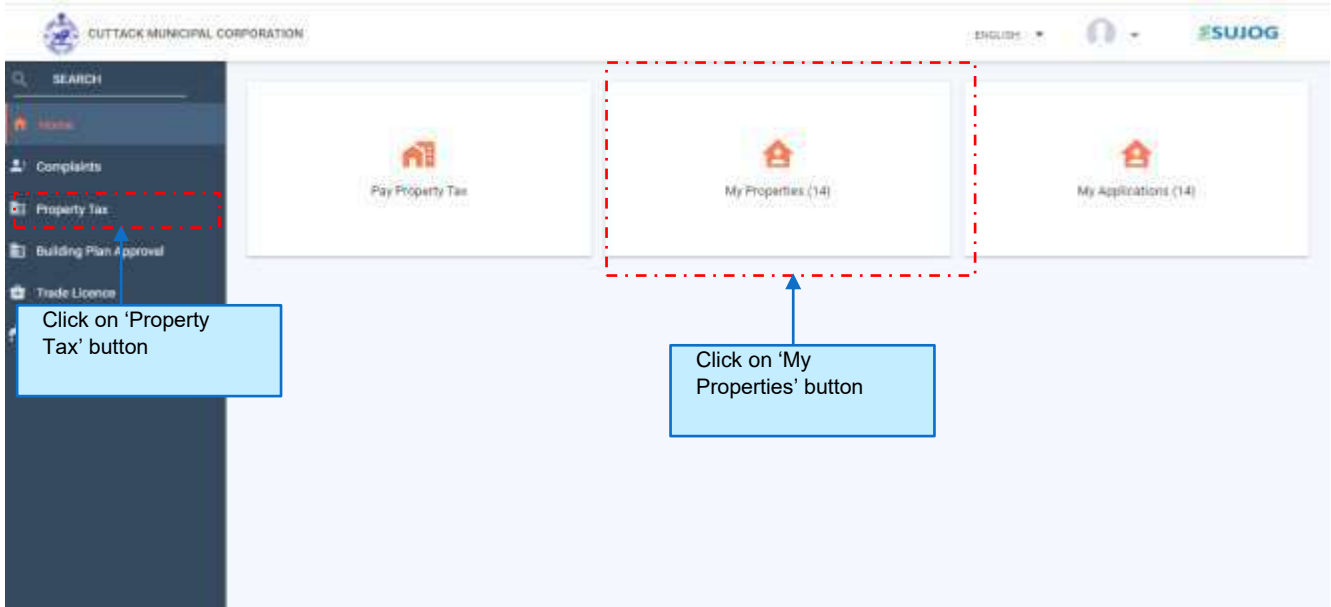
CUTTACK MUNICIPAL CORPORATION

ENGLISH

SUJOG

SEARCH

Home

Complaints

Property Tax

Building Plan Approval

Trade Licence

Pay Property Tax

My Properties (14)

My Applications (14)

Click on 'Property Tax' button

Click on 'My Properties' button